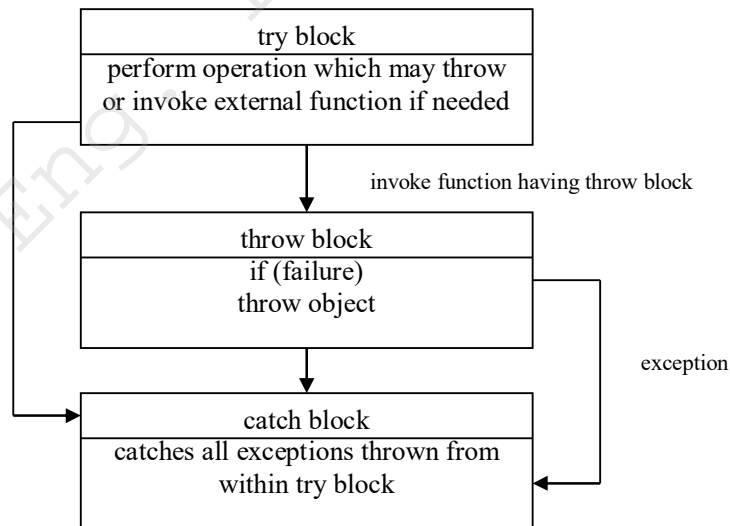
try block
perform operation which may throw or invoke external function if needed

invoke function having throw block

throw block
if (failure)
throw object

exception

catch block
catches all exceptions thrown from within try block